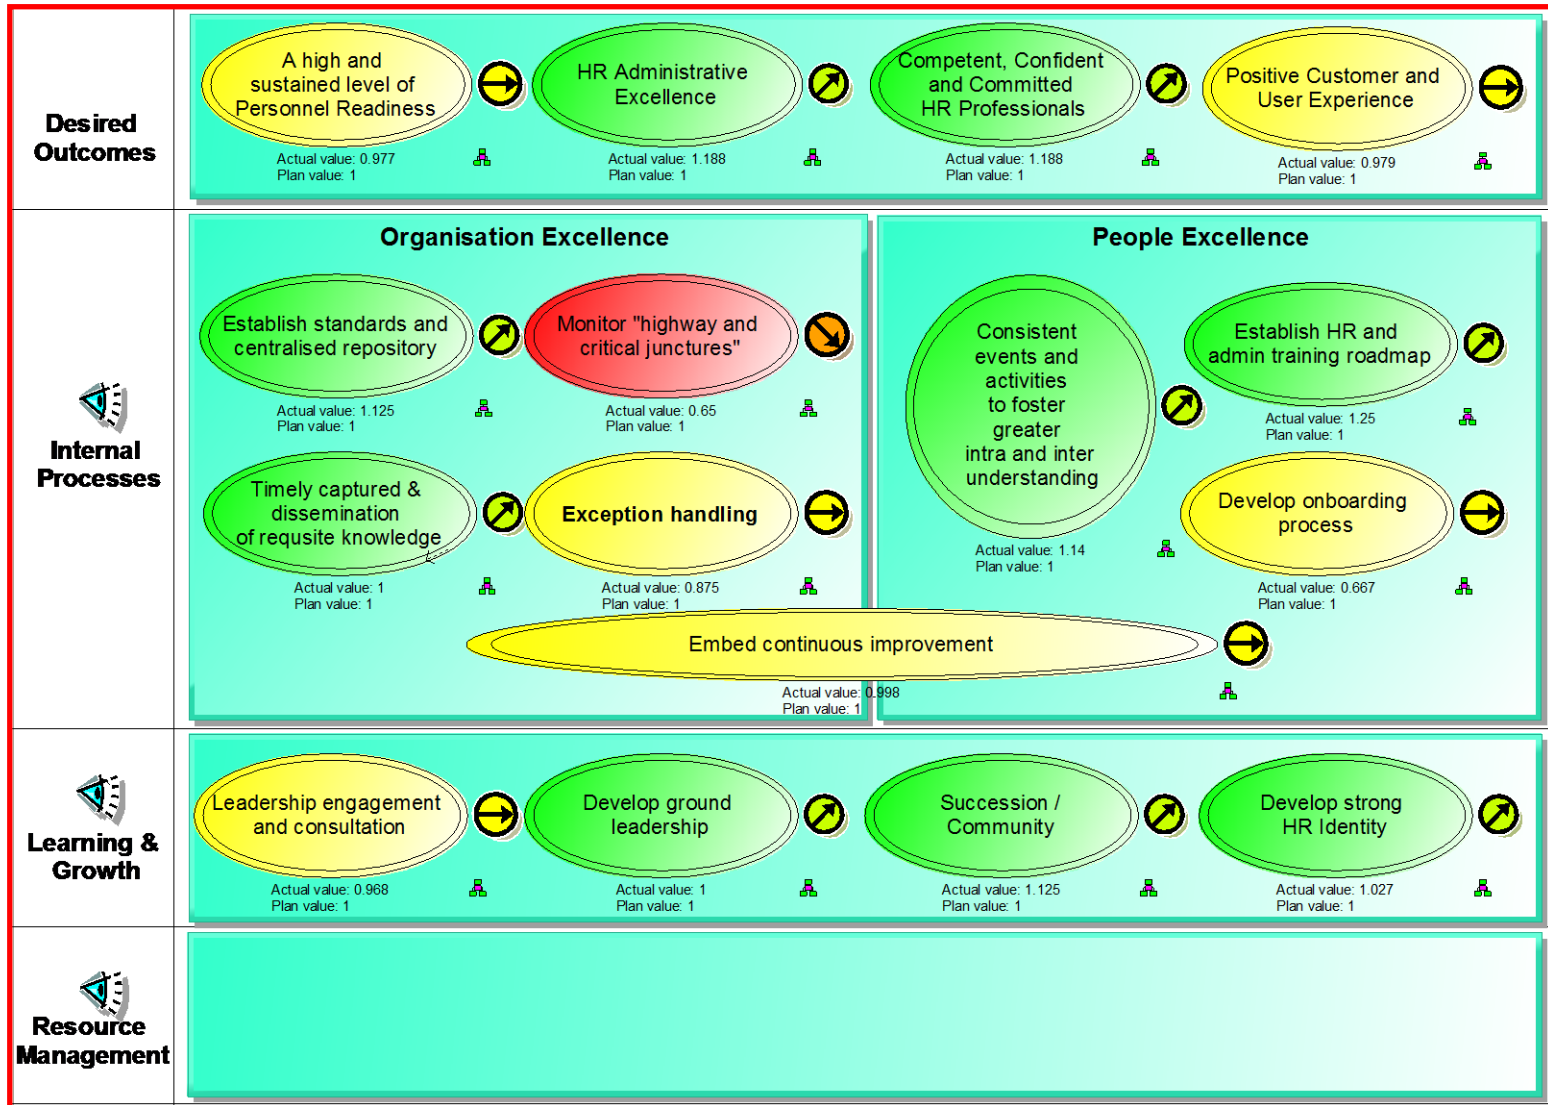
Desired Outcomes

A high and sustained level of Personnel Readiness
Actual value: 0.977
Plan value: 1

HR Administrative Excellence
Actual value: 1.188
Plan value: 1

Competent, Confident and Committed HR Professionals
Actual value: 1.188
Plan value: 1

Positive Customer and User Experience
Actual value: 0.979
Plan value: 1

Internal Processes

Organisation Excellence

Establish standards and centralised repository
Actual value: 1.125
Plan value: 1

Monitor "highway and critical junctures"
Actual value: 0.65
Plan value: 1

Timely captured & dissemination of requsite knowledge
Actual value: 1
Plan value: 1

Exception handling
Actual value: 0.875
Plan value: 1

People Excellence

Consistent events and activities to foster greater intra and inter understanding
Actual value: 1.14
Plan value: 1

Establish HR and admin training roadmap
Actual value: 1.25
Plan value: 1

Develop onboarding process
Actual value: 0.667
Plan value: 1

Embed continuous improvement
Actual value: 0.998
Plan value: 1

Learning & Growth

Leadership engagement and consultation
Actual value: 0.968
Plan value: 1

Develop ground leadership
Actual value: 1
Plan value: 1

Succession / Community
Actual value: 1.125
Plan value: 1

Develop strong HR Identity
Actual value: 1.027
Plan value: 1

Resource Management